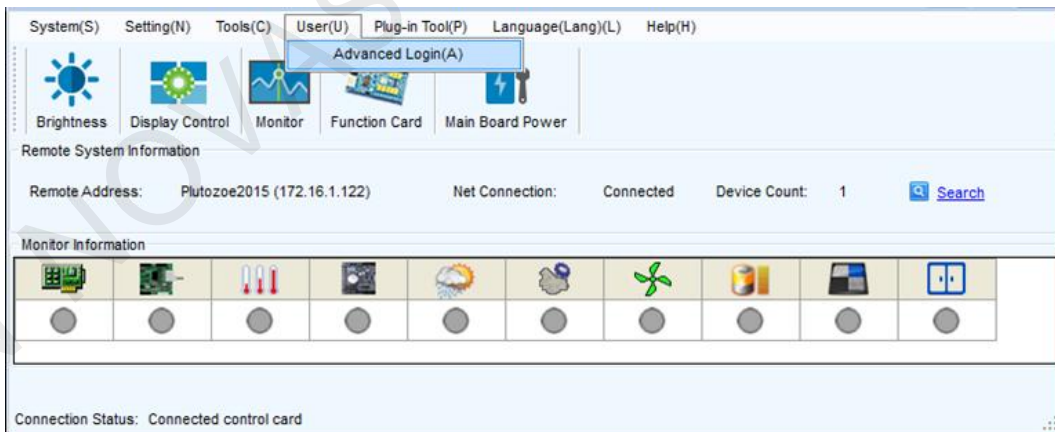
System(S) Setting(N) Tools(C) User(U) Plug-in Tool(P) Language(Lang)(L) Help(H)

Advanced Login(A)

Brightness Display Control Monitor Function Card Main Board Power

Remote System Information

Remote Address: Plutozoe2015 (172.16.1.122) Net Connection: Connected Device Count: 1 Search

Monitor Information

Connection Status: Connected control card